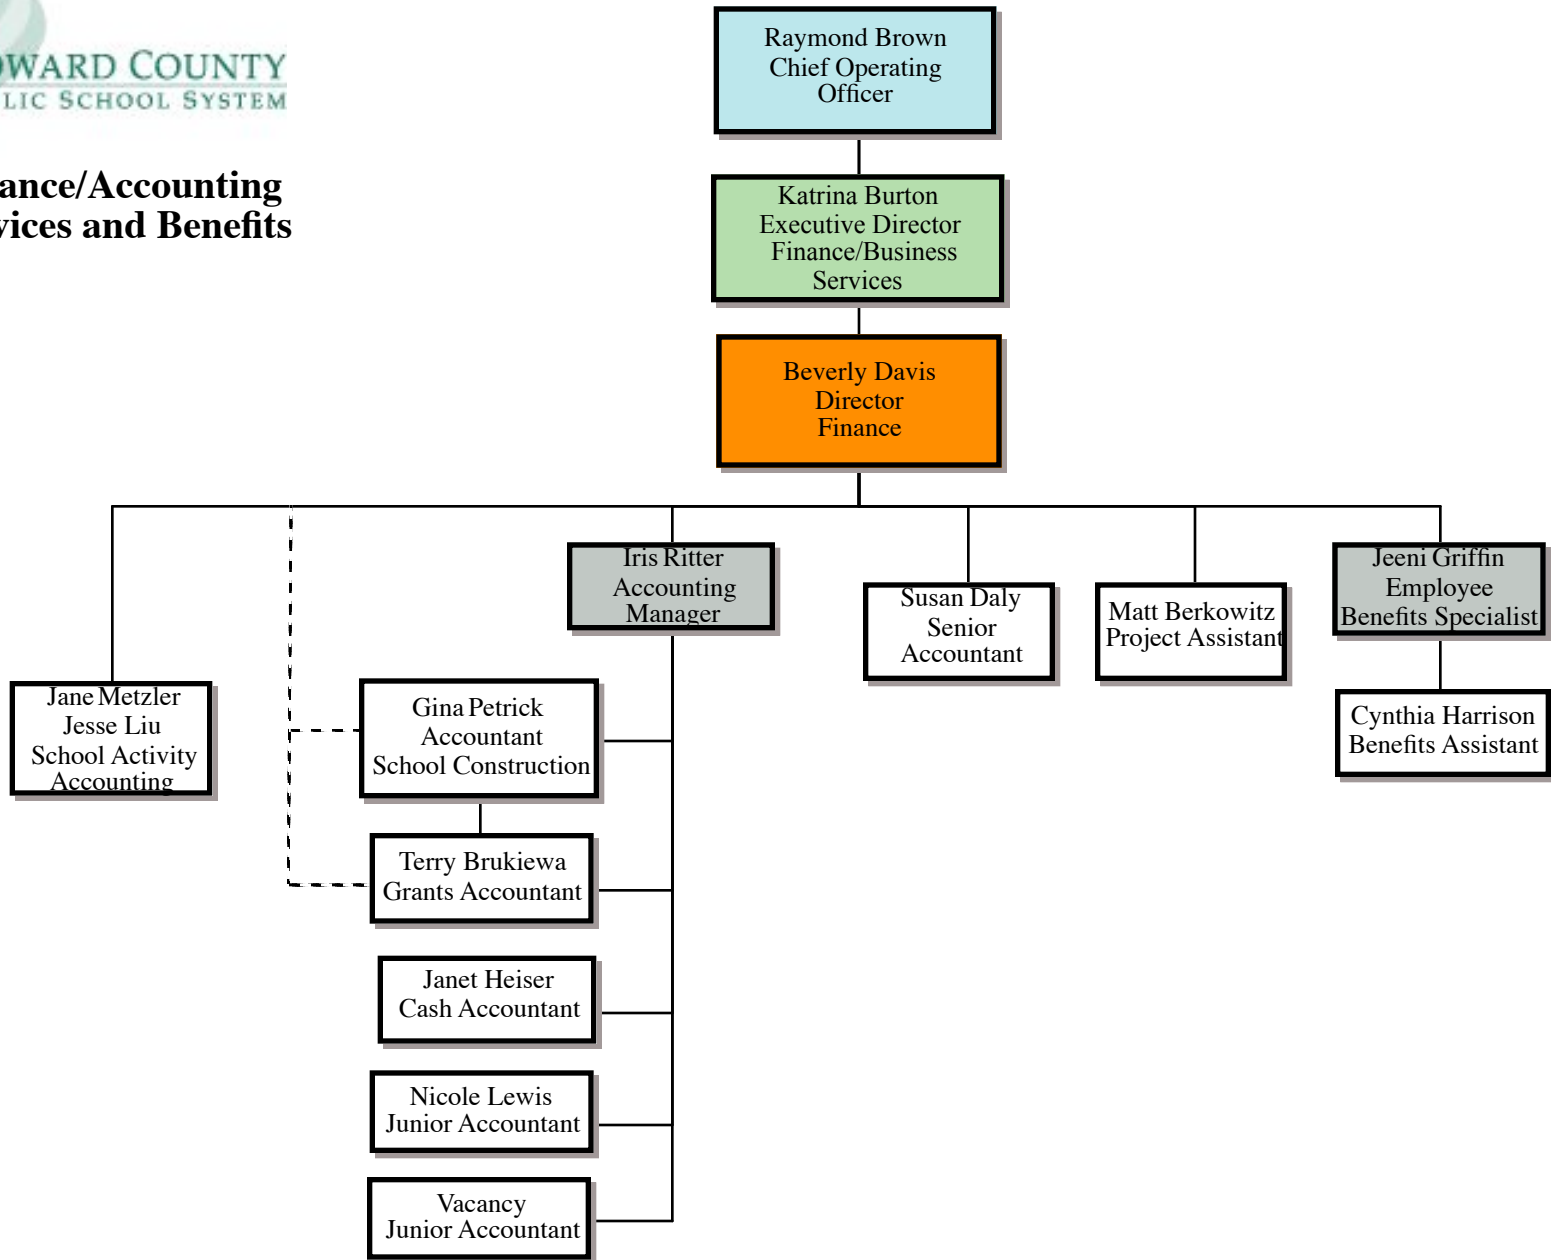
WARD COUNTY
LIC SCHOOL SYSTEM

ance/Accounting
vices and Benefits

Raymond Brown
Chief Operating Officer

Katrina Burton
Executive Director
Finance/Business Services

Beverly Davis
Director
Finance

Jane Metzler
Jesse Liu
School Activity Accounting

Iris Ritter
Accounting Manager

Susan Daly
Senior Accountant

Matt Berkowitz
Project Assistant

Jeeni Griffin
Employee Benefits Specialist

Cynthia Harrison
Benefits Assistant

Gina Petrick
Accountant
School Construction

Terry Brukiewa
Grants Accountant

Janet Heiser
Cash Accountant

Nicole Lewis
Junior Accountant

Vacancy
Junior Accountant